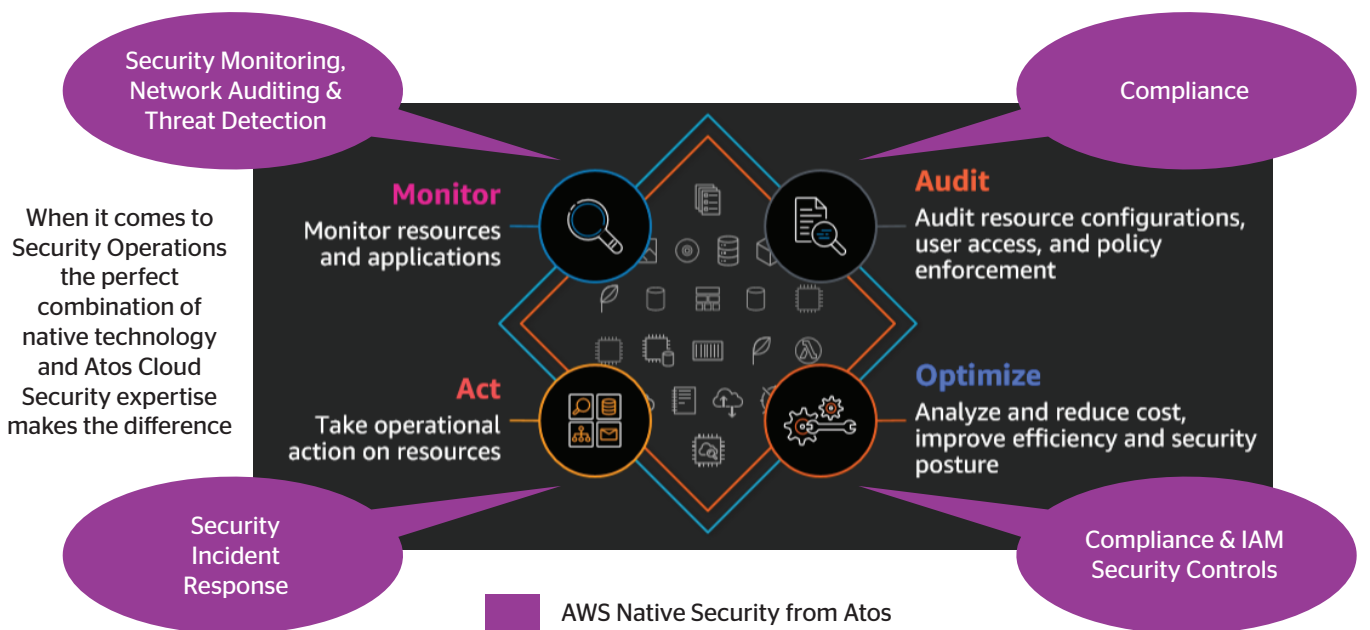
Security Monitoring, Network Auditing & Threat Detection

Compliance

When it comes to Security Operations the perfect combination of native technology and Atos Cloud Security expertise makes the difference

Monitor
Monitor resources and applications

Audit
Audit resource configurations, user access, and policy enforcement

Act
Take operational action on resources

Optimize
Analyze and reduce cost, improve efficiency and security posture

Security Incident Response

Compliance & IAM Security Controls

AWS Native Security from Atos